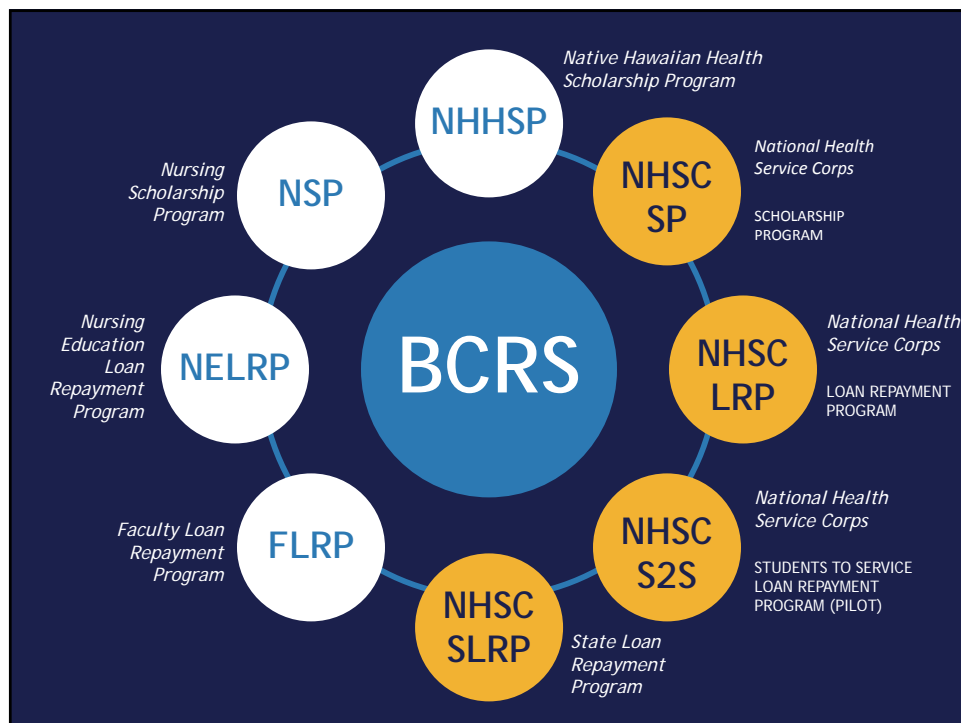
BCRS

NHHSP
Native Hawaiian Health Scholarship Program

NHSC SP
National Health Service Corps
SCHOLARSHIP PROGRAM

NHSC LRP
National Health Service Corps
LOAN REPAYMENT PROGRAM

NHSC S2S
National Health Service Corps
STUDENTS TO SERVICE LOAN REPAYMENT PROGRAM (PILOT)

NHSC SLRP
State Loan Repayment Program

FLRP
Faculty Loan Repayment Program

NELRP
Nursing Education Loan Repayment Program

NSP
Nursing Scholarship Program